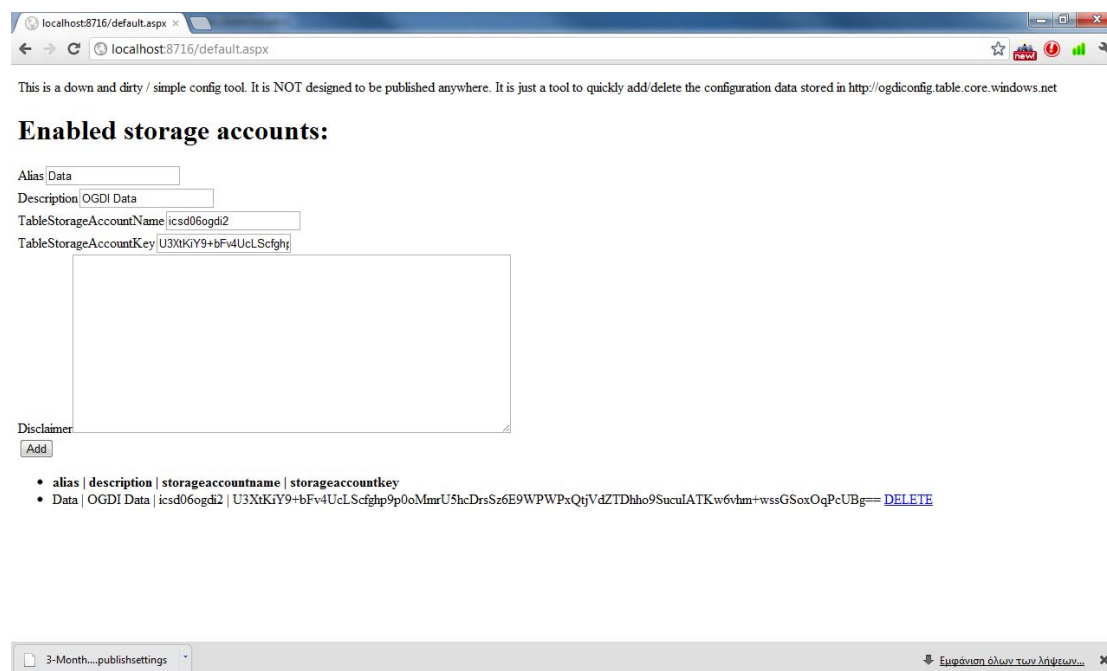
localhost:8716/default.aspx ×

localhost:8716/default.aspx

new

This is a down and dirty / simple config tool. It is NOT designed to be published anywhere. It is just a tool to quickly add/delete the configuration data stored in http://ogdiconfig.table.core.windows.net

# Enabled storage accounts:

Alias Data
Description OGDI Data
TableStorageAccountName icsd06ogdi2
TableStorageAccountKey U3XtKiY9+bFv4UcLScfghp
Disclaimer
Add

- **alias | description | storageaccountname | storageaccountkey**
- Data | OGDI Data | icsd06ogdi2 | U3XtKiY9+bFv4UcLScfghp9p0oMmrU5hcDrsSz6E9WPWPxQtjVdZTDhho9SuculATKw6vhm+wssGSoxOqPcUBg== DELETE

3-Month....publishsettings

Εμφάνιση όλων των λήψεων...